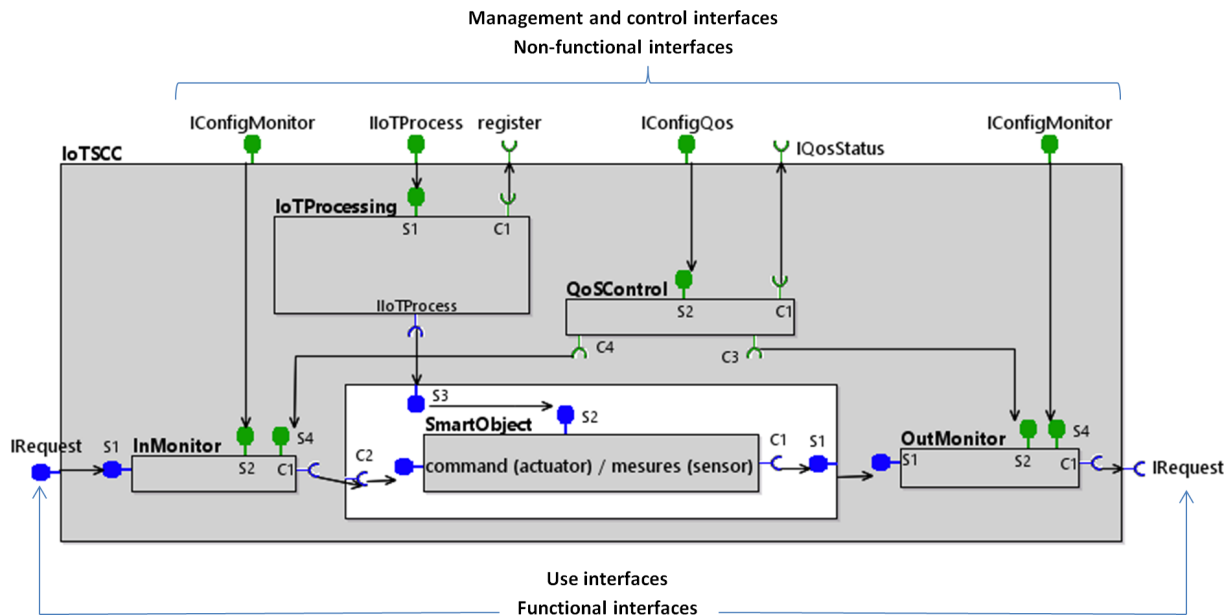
Management and control interfaces
Non-functional interfaces

IConfigMonitor
IIoTProcess
register
IConfigQos
IQosStatus
IConfigMonitor

IoTSCC

IoTProcessing
S1
C1
IIoTProcess

QoSControl
S2
C1
C4
C3

S3
S2
SmartObject
command (actuator) / mesures (sensor)
C2
C1
S1

IRequest
S1
InMonitor
S2
S4
C1

OutMonitor
S1
S2
S4
C1
IRequest

Use interfaces
Functional interfaces